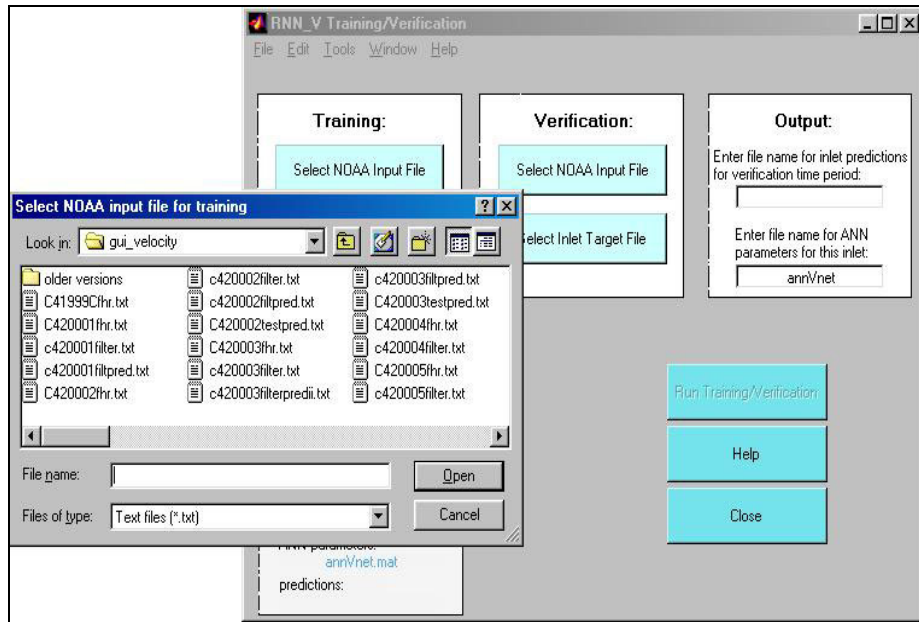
RNN_V Training/Verification

File Edit Tools Window Help

Training:

Select NOAA Input File

Verification:

Select NOAA Input File

Select Inlet Target File

Output:

Enter file name for inlet predictions for verification time period:

Enter file name for ANN parameters for this inlet:

annVnet

Select NOAA input file for training

Look in: gui_velocity

older versions
C41999Cfhr.txt
C420001fhr.txt
c420001filter.txt
c420001filtpred.txt
C420002fhr.txt
c420002filter.txt
c420002filtpred.txt
C420002testpred.txt
C420003fhr.txt
c420003filter.txt
c420003filterpredii.txt
c420003filtpred.txt
C420003testpred.txt
C420004fhr.txt
c420004filter.txt
C420005fhr.txt
c420005filter.txt

File name:

Open

Files of type: Text files (*.txt)

Cancel

Run Training/Verification

Help

Close

ANN parameters:
annVnet.mat
predictions: